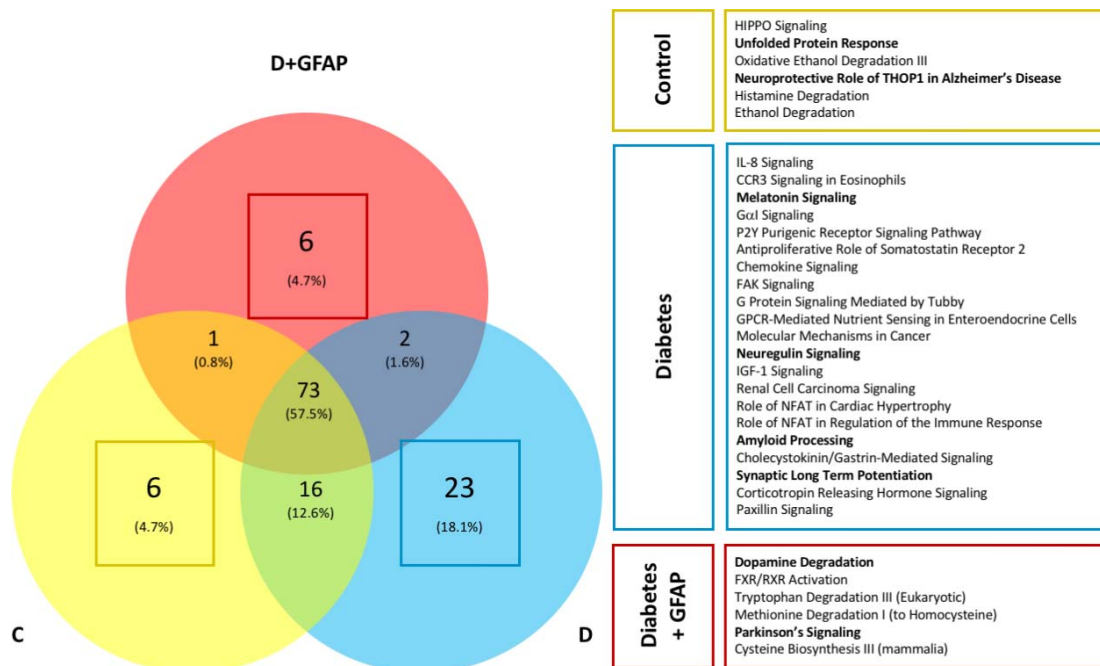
D+GFAP

6
(4.7%)

1
(0.8%)

2
(1.6%)

73
(57.5%)

6
(4.7%)

16
(12.6%)

23
(18.1%)

C

D

Control

HIPPO Signaling
**Unfolded Protein Response**
Oxidative Ethanol Degradation III
**Neuroprotective Role of THOP1 in Alzheimer's Disease**
Histamine Degradation
Ethanol Degradation

Diabetes

IL-8 Signaling
CCR3 Signaling in Eosinophils
**Melatonin Signaling**
GαI Signaling
P2Y Purigenic Receptor Signaling Pathway
Antiproliferative Role of Somatostatin Receptor 2
Chemokine Signaling
FAK Signaling
G Protein Signaling Mediated by Tubby
GPCR-Mediated Nutrient Sensing in Enteroendocrine Cells
Molecular Mechanisms in Cancer
**Neuregulin Signaling**
IGF-1 Signaling
Renal Cell Carcinoma Signaling
Role of NFAT in Cardiac Hypertrophy
Role of NFAT in Regulation of the Immune Response
**Amyloid Processing**
Cholecystokinin/Gastrin-Mediated Signaling
**Synaptic Long Term Potentiation**
Corticotropin Releasing Hormone Signaling
Paxillin Signaling

Diabetes + GFAP

**Dopamine Degradation**
FXR/RXR Activation
Tryptophan Degradation III (Eukaryotic)
Methionine Degradation I (to Homocysteine)
**Parkinson's Signaling**
Cysteine Biosynthesis III (mammalia)